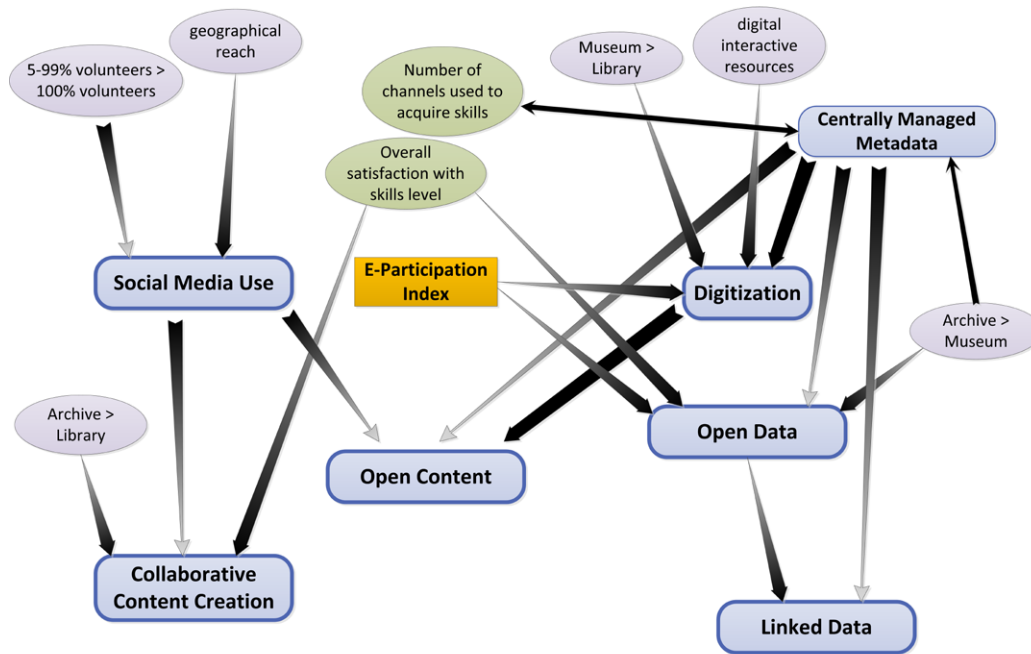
geographical reach

5-99% volunteers > 100% volunteers

Number of channels used to acquire skills

Museum > Library

digital interactive resources

Centrally Managed Metadata

Overall satisfaction with skills level

Social Media Use

E-Participation Index

Digitization

Archive > Museum

Archive > Library

Open Data

Open Content

Collaborative Content Creation

Linked Data